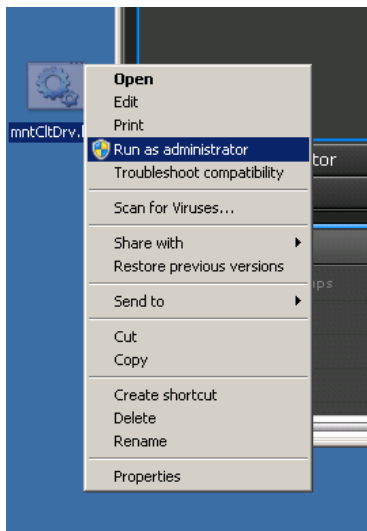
mntCltDrv.

Open
Edit
Print
Run as administrator
Troubleshoot compatibility

Scan for Viruses...

Share with
Restore previous versions

Send to

Cut
Copy

Create shortcut
Delete
Rename

Properties

tor
ps